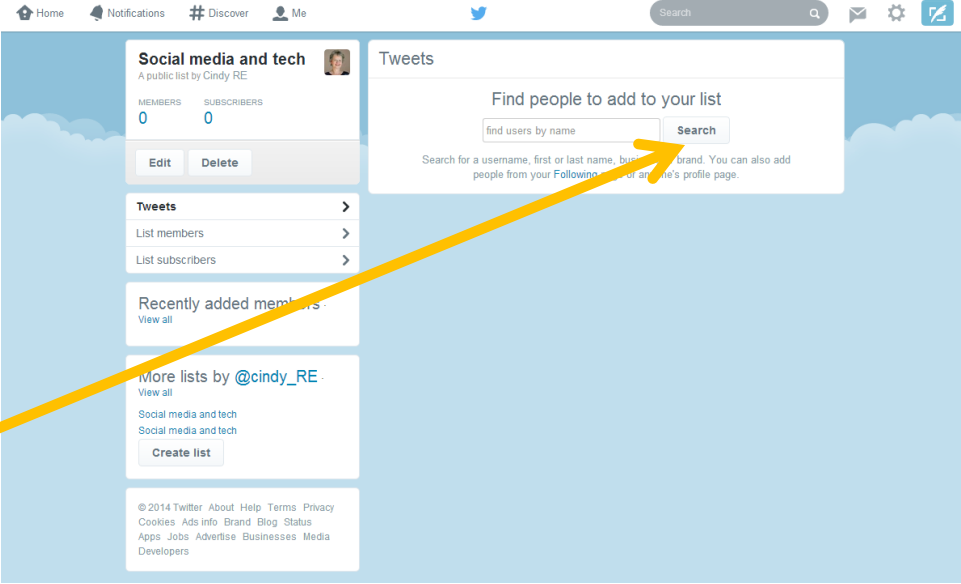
Home Notifications Discover Me

Search

Social media and tech
A public list by Cindy RE

MEMBERS
0

SUBSCRIBERS
0

Edit Delete

Tweets
List members
List subscribers

Recently added members
View all

More lists by @cindy_RE
View all
Social media and tech
Social media and tech
Create list

© 2014 Twitter About Help Terms Privacy Cookies Ads info Brand Blog Status Apps Jobs Advertise Businesses Media Developers

Tweets

Find people to add to your list

find users by name

Search

Search for a username, first or last name, bus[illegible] brand. You can also add people from your Following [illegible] or an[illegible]e's profile page.